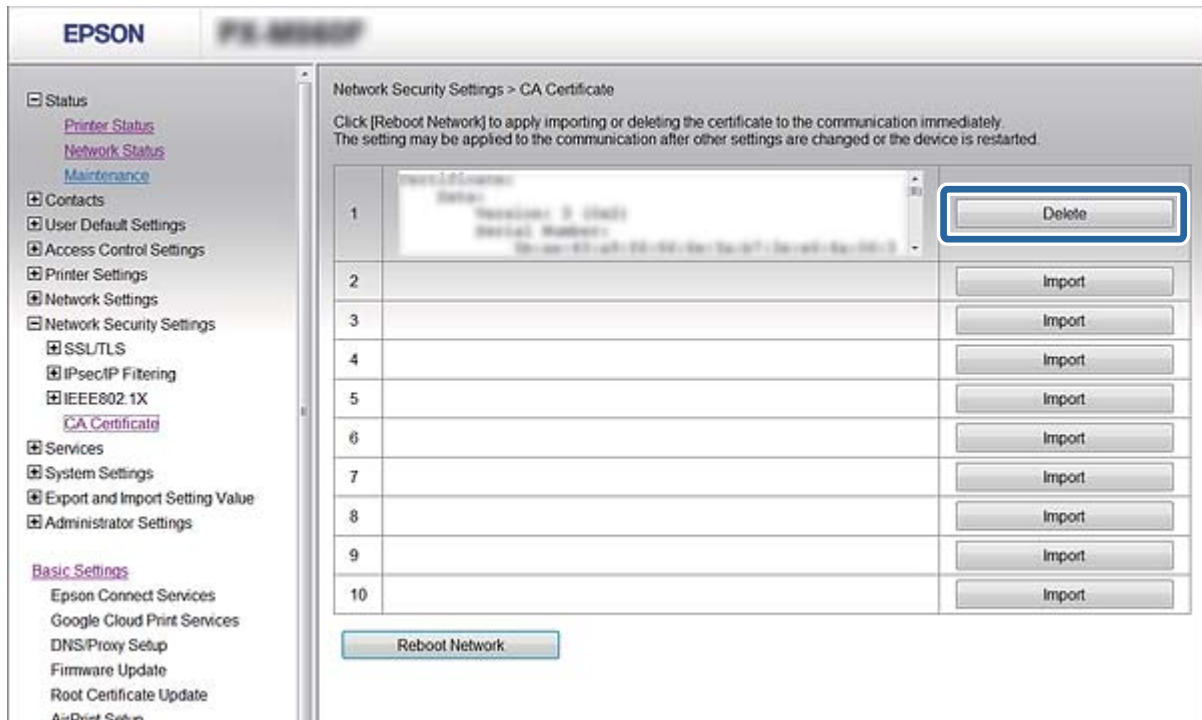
EPSON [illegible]

Status
Printer Status
Network Status
Maintenance
Contacts
User Default Settings
Access Control Settings
Printer Settings
Network Settings
Network Security Settings
SSL/TLS
IPsec/IP Filtering
IEEE802.1X
CA Certificate
Services
System Settings
Export and Import Setting Value
Administrator Settings

Basic Settings
Epson Connect Services
Google Cloud Print Services
DNS/Proxy Setup
Firmware Update
Root Certificate Update
AirPrint Setup

Network Security Settings > CA Certificate

Click [Reboot Network] to apply importing or deleting the certificate to the communication immediately.
The setting may be applied to the communication after other settings are changed or the device is restarted.

| | | |
|---|---|---|
| 1 | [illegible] | Delete |
| 2 | | Import |
| 3 | | Import |
| 4 | | Import |
| 5 | | Import |
| 6 | | Import |
| 7 | | Import |
| 8 | | Import |
| 9 | | Import |
| 10 | | Import |

Reboot Network